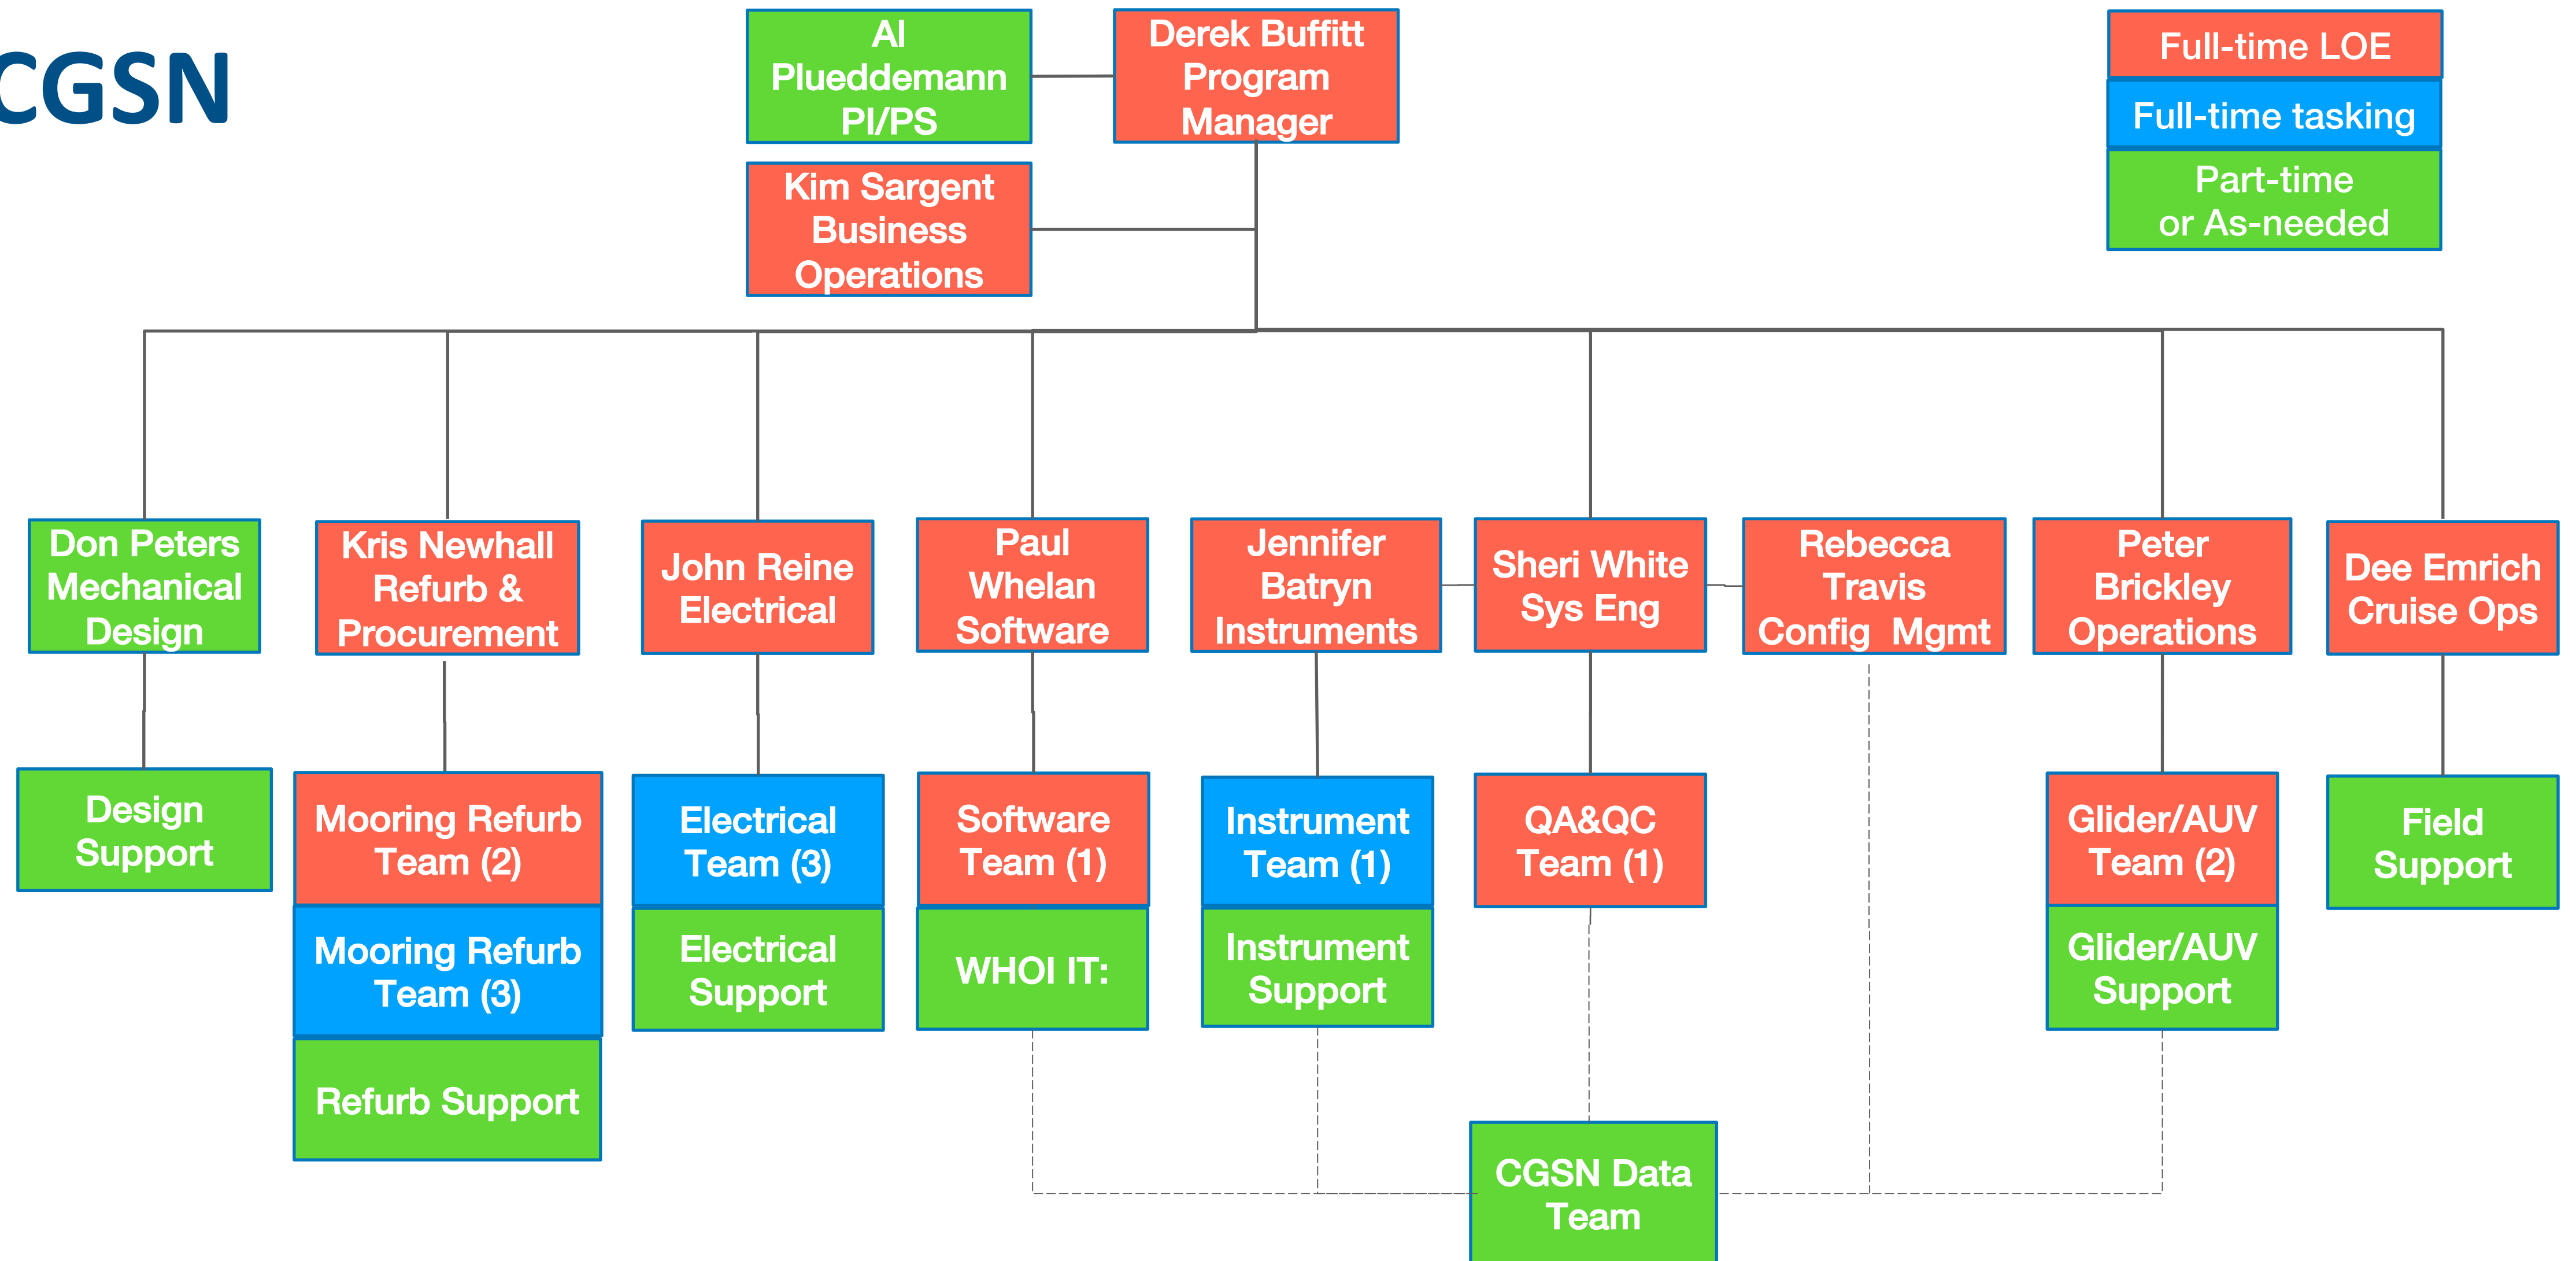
CGSN

Al Plueddemann PI/PS

Derek Buffitt Program Manager

Full-time LOE

Full-time tasking

Part-time or As-needed

Kim Sargent Business Operations

Don Peters Mechanical Design

Kris Newhall Refurb & Procurement

John Reine Electrical

Paul Whelan Software

Jennifer Batryn Instruments

Sheri White Sys Eng

Rebecca Travis Config Mgmt

Peter Brickley Operations

Dee Emrich Cruise Ops

Design Support

Mooring Refurb Team (2)

Mooring Refurb Team (3)

Refurb Support

Electrical Team (3)

Electrical Support

Software Team (1)

WHOI IT:

Instrument Team (1)

Instrument Support

QA&QC Team (1)

Glider/AUV Team (2)

Glider/AUV Support

Field Support

CGSN Data Team